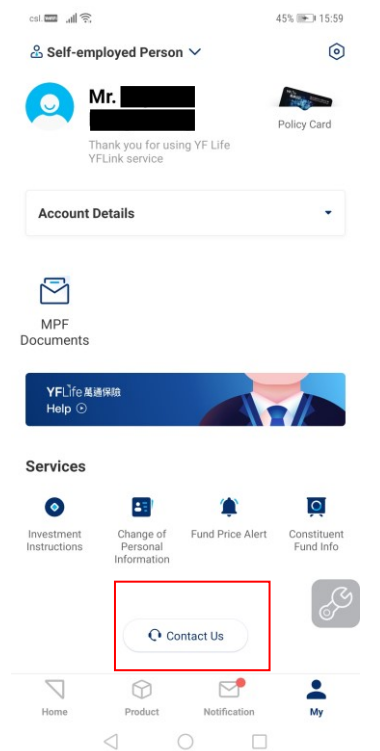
csl. 45% 15:59

Self-employed Person

Mr. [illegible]

Thank you for using YF Life YFLink service

Policy Card

Account Details

MPF Documents

YF Life 萬通保險
Help

Services

Investment Instructions

Change of Personal Information

Fund Price Alert

Constituent Fund Info

Contact Us

Home

Product

Notification

My